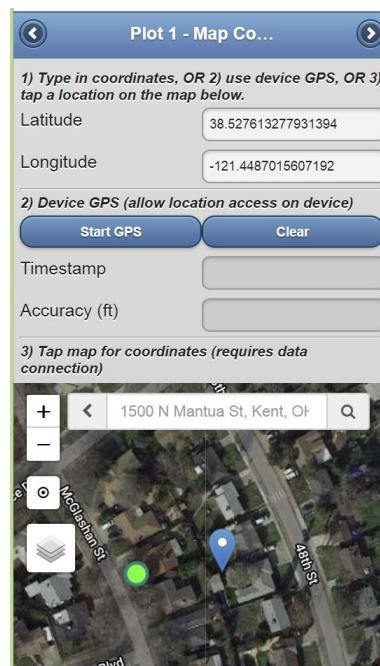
Plot 1 - Map Co...

1) Type in coordinates, OR 2) use device GPS, OR 3) tap a location on the map below.

Latitude
38.527613277931394

Longitude
-121.4487015607192

2) Device GPS (allow location access on device)

Start GPS
Clear

Timestamp

Accuracy (ft)

3) Tap map for coordinates (requires data connection)

+
−
1500 N Mantua St, Kent, OH

McGlashan St
48th St
Blvd